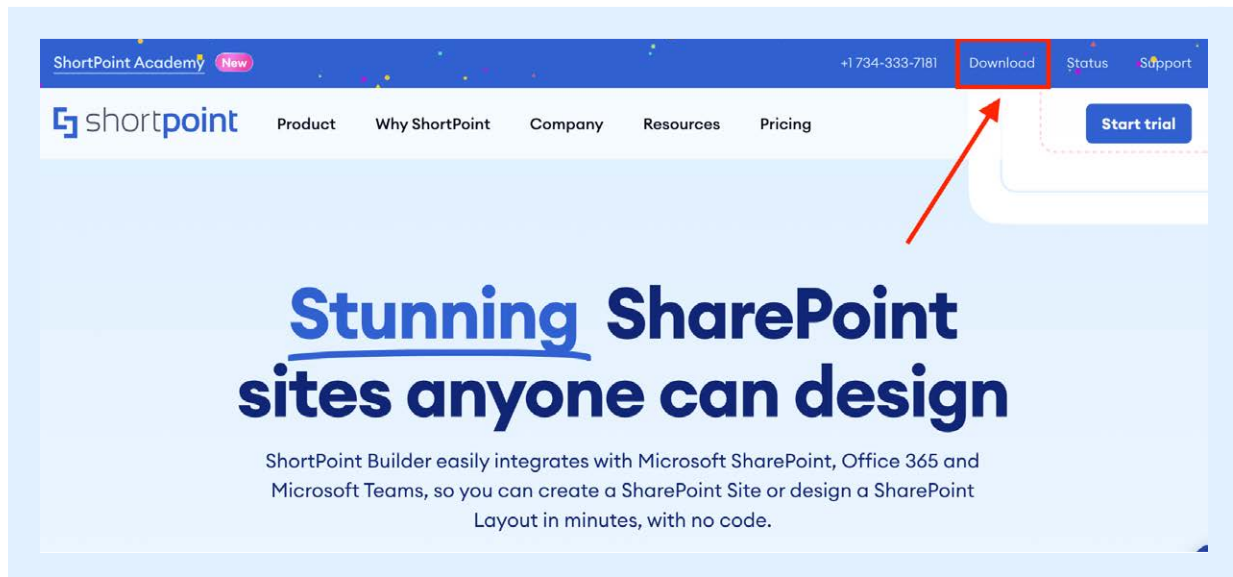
ShortPoint Academy New

+1 734-333-7181 Download Status Support

shortpoint Product Why ShortPoint Company Resources Pricing Start trial

Stunning SharePoint sites anyone can design

ShortPoint Builder easily integrates with Microsoft SharePoint, Office 365 and Microsoft Teams, so you can create a SharePoint Site or design a SharePoint Layout in minutes, with no code.